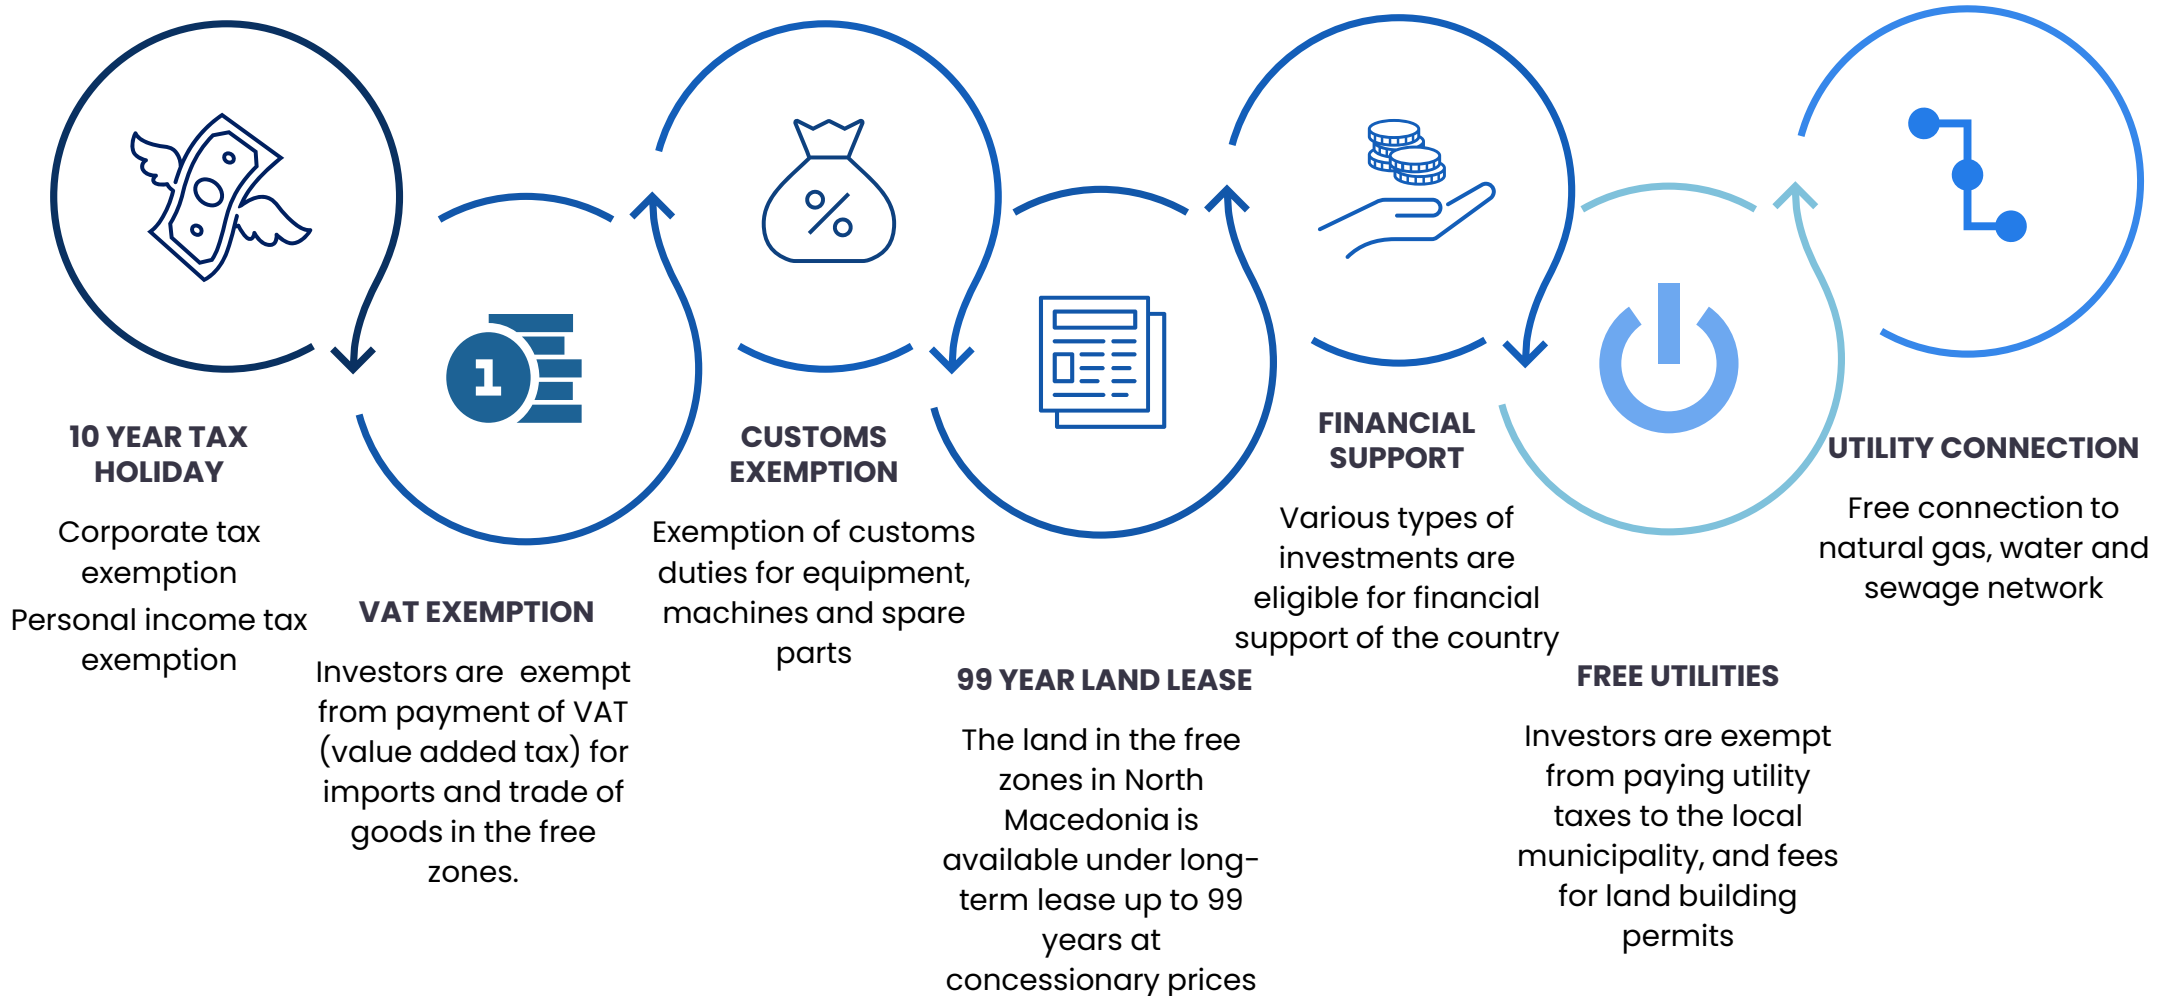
10 YEAR TAX HOLIDAY

Corporate tax exemption

Personal income tax exemption

1

VAT EXEMPTION

Investors are exempt from payment of VAT (value added tax) for imports and trade of goods in the free zones.

CUSTOMS EXEMPTION

Exemption of customs duties for equipment, machines and spare parts

99 YEAR LAND LEASE

The land in the free zones in North Macedonia is available under long-term lease up to 99 years at concessionary prices

FINANCIAL SUPPORT

Various types of investments are eligible for financial support of the country

FREE UTILITIES

Investors are exempt from paying utility taxes to the local municipality, and fees for land building permits

UTILITY CONNECTION

Free connection to natural gas, water and sewage network